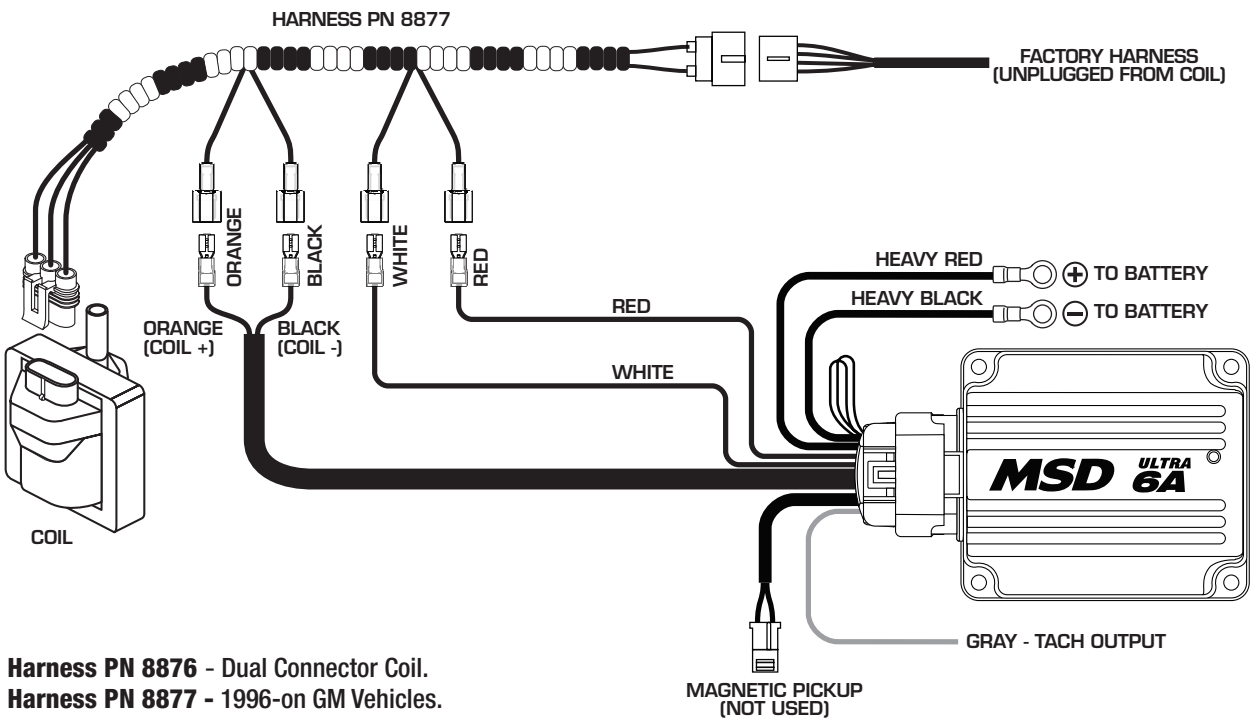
HARNESS PN 8877

FACTORY HARNESS
(UNPLUGGED FROM COIL)

ORANGE

BLACK

WHITE

RED

HEAVY RED

TO BATTERY

HEAVY BLACK

TO BATTERY

RED

ORANGE
(COIL +)

BLACK
(COIL -)

WHITE

MSD ULTRA 6A

COIL

GRAY - TACH OUTPUT

Harness PN 8876 - Dual Connector Coil.
Harness PN 8877 - 1996-on GM Vehicles.

MAGNETIC PICKUP
(NOT USED)